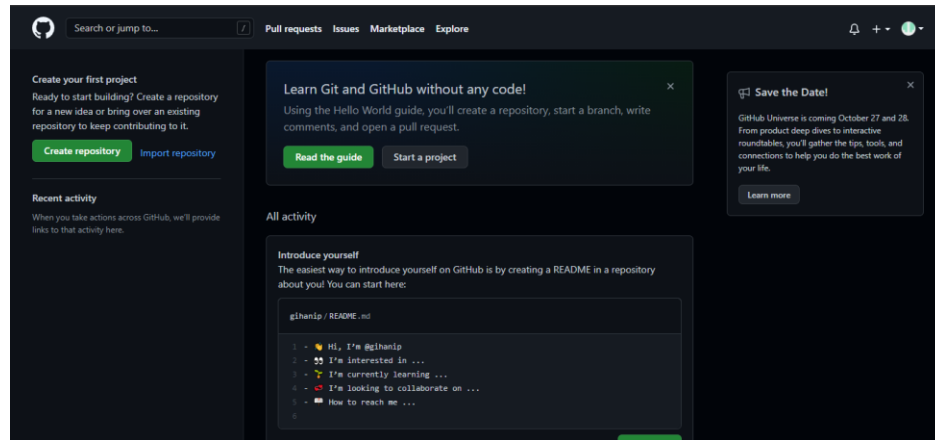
Search or jump to...

/

Pull requests Issues Marketplace Explore

Create your first project

Ready to start building? Create a repository for a new idea or bring over an existing repository to keep contributing to it.

Create repository

Import repository

Recent activity

When you take actions across GitHub, we'll provide links to that activity here.

Learn Git and GitHub without any code!

Using the Hello World guide, you'll create a repository, start a branch, write comments, and open a pull request.

Read the guide

Start a project

All activity

Introduce yourself

The easiest way to introduce yourself on GitHub is by creating a README in a repository about you! You can start here:

gihanip / README.md

1 - 👋 Hi, I'm @gihanip
2 - 👀 I'm interested in ...
3 - 🌱 I'm currently learning ...
4 - 💞️ I'm looking to collaborate on ...
5 - 📫 How to reach me ...
6

Save the Date!

GitHub Universe is coming October 27 and 28. From product deep dives to interactive roundtables, you'll gather the tips, tools, and connections to help you do the best work of your life.

Learn more